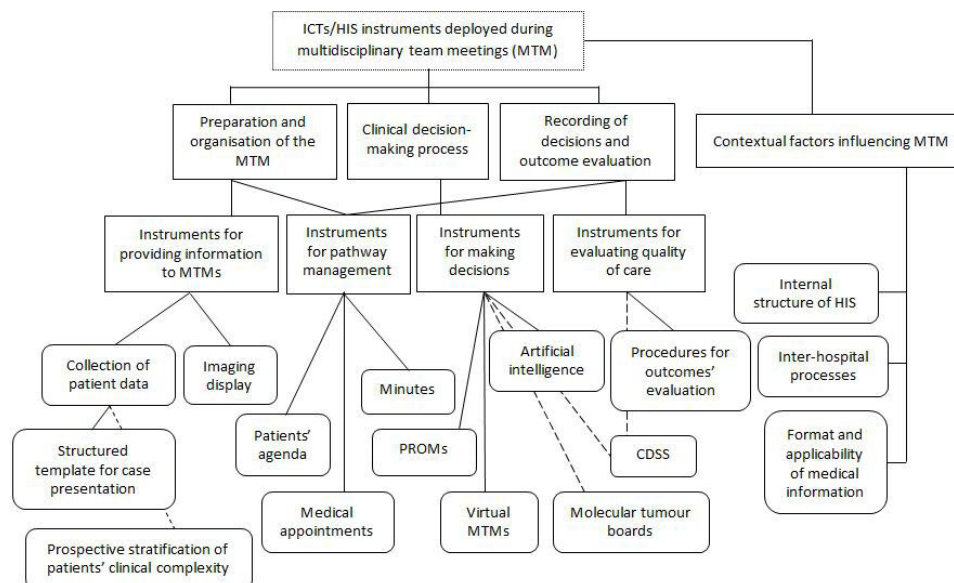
ICTs/HIS instruments deployed during multidisciplinary team meetings (MTM)

Preparation and organisation of the MTM

Clinical decision-making process

Recording of decisions and outcome evaluation

Contextual factors influencing MTM

Instruments for providing information to MTMs

Instruments for pathway management

Instruments for making decisions

Instruments for evaluating quality of care

Internal structure of HIS

Inter-hospital processes

Format and applicability of medical information

Collection of patient data

Imaging display

Structured template for case presentation

Prospective stratification of patients' clinical complexity

Patients' agenda

Minutes

Medical appointments

PROMs

Virtual MTMs

Artificial intelligence

Molecular tumour boards

Procedures for outcomes' evaluation

CDSS